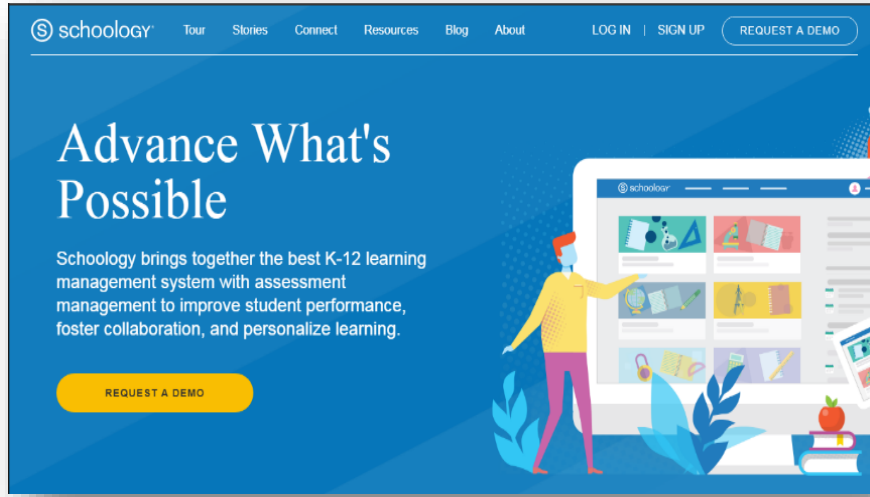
schoology

Tour Stories Connect Resources Blog About

LOG IN | SIGN UP

REQUEST A DEMO

Advance What's Possible

Schoology brings together the best K-12 learning management system with assessment management to improve student performance, foster collaboration, and personalize learning.

REQUEST A DEMO

schoology